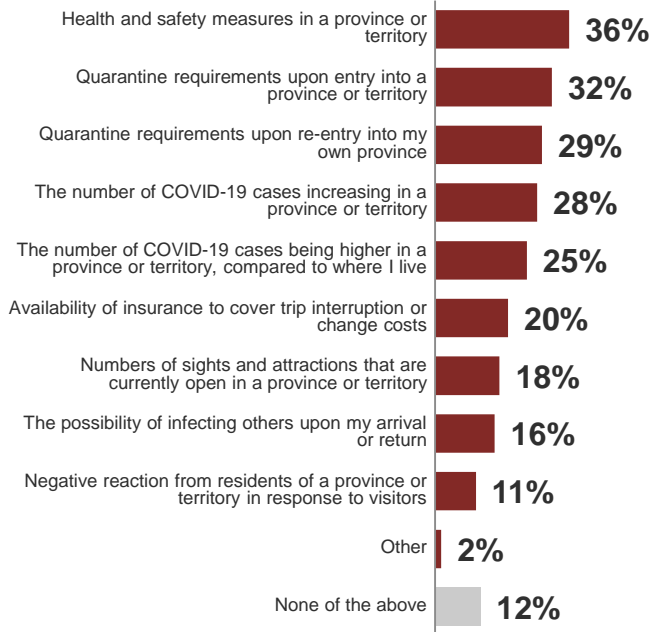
Health and safety measures in a province or territory 36%

Quarantine requirements upon entry into a province or territory 32%

Quarantine requirements upon re-entry into my own province 29%

The number of COVID-19 cases increasing in a province or territory 28%

The number of COVID-19 cases being higher in a province or territory, compared to where I live 25%

Availability of insurance to cover trip interruption or change costs 20%

Numbers of sights and attractions that are currently open in a province or territory 18%

The possibility of infecting others upon my arrival or return 16%

Negative reaction from residents of a province or territory in response to visitors 11%

Other 2%

None of the above 12%